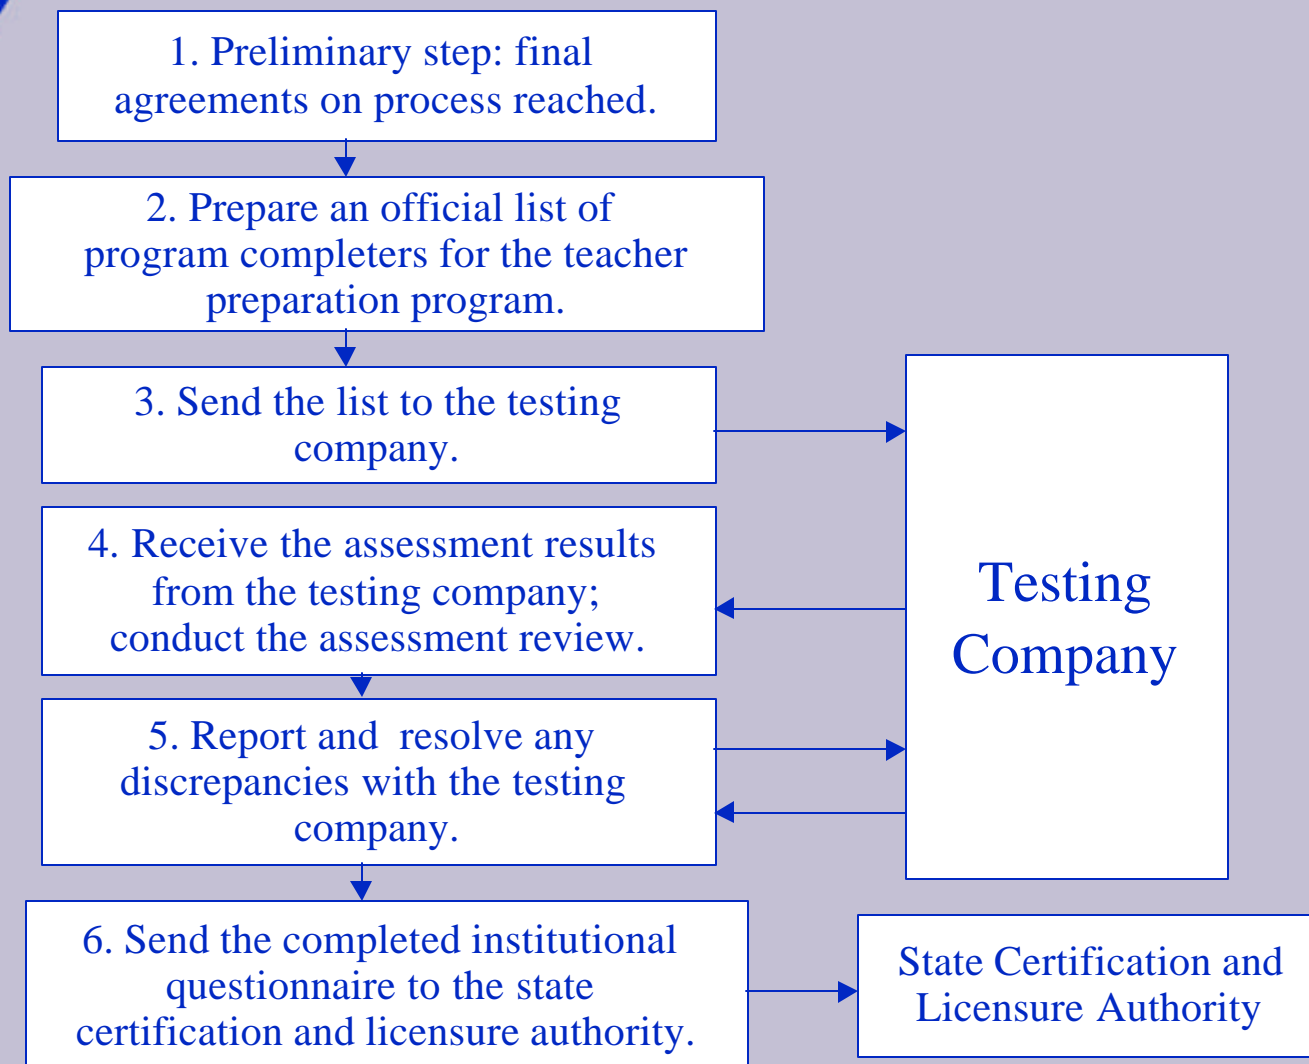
1. Preliminary step: final agreements on process reached.

2. Prepare an official list of program completers for the teacher preparation program.

3. Send the list to the testing company.

Testing Company

4. Receive the assessment results from the testing company; conduct the assessment review.

5. Report and resolve any discrepancies with the testing company.

6. Send the completed institutional questionnaire to the state certification and licensure authority.

State Certification and Licensure Authority